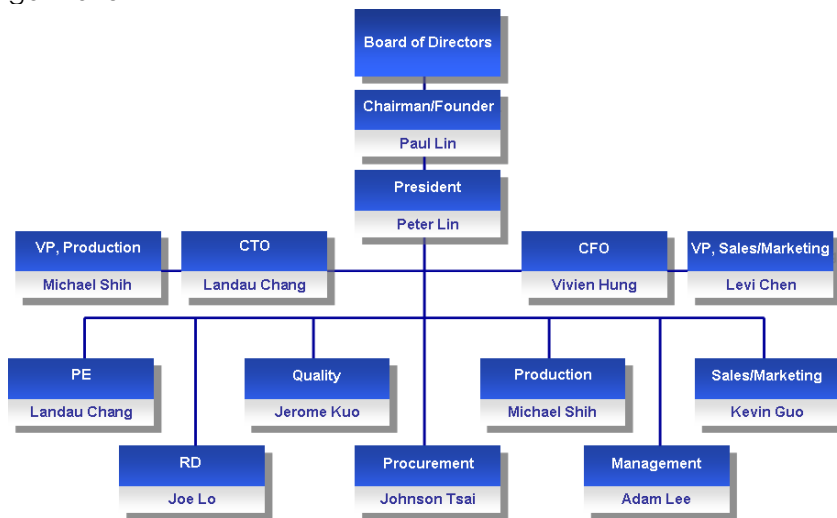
Board of Directors

Chairman/Founder
Paul Lin

President
Peter Lin

VP, Production
Michael Shih

CTO
Landau Chang

CFO
Vivien Hung

VP, Sales/Marketing
Levi Chen

PE
Landau Chang

Quality
Jerome Kuo

Production
Michael Shih

Sales/Marketing
Kevin Guo

RD
Joe Lo

Procurement
Johnson Tsai

Management
Adam Lee